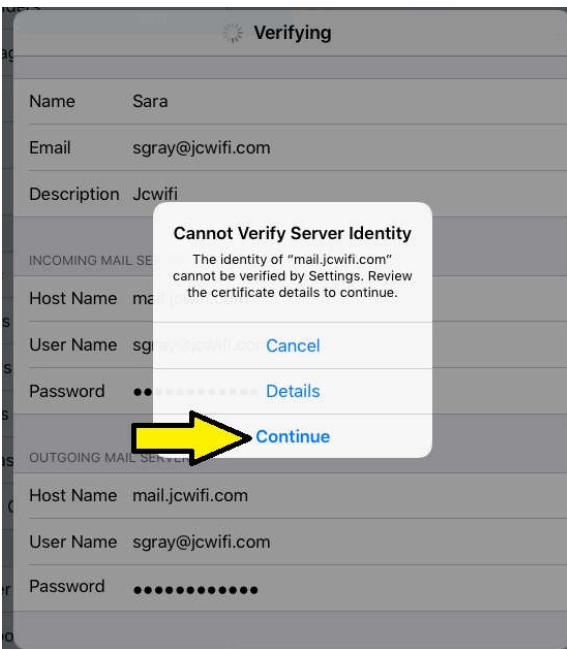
Verifying

Name Sara

Email sgray@jcwifi.com

Description Jcwifi

INCOMING MAIL SE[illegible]

Host Name ma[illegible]

User Name sg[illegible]

Password ●●●●●●●●●●●●

Cannot Verify Server Identity

The identity of "mail.jcwifi.com" cannot be verified by Settings. Review the certificate details to continue.

Cancel

Details

Continue

OUTGOING MAIL SERVER

Host Name mail.jcwifi.com

User Name sgray@jcwifi.com

Password ●●●●●●●●●●●●